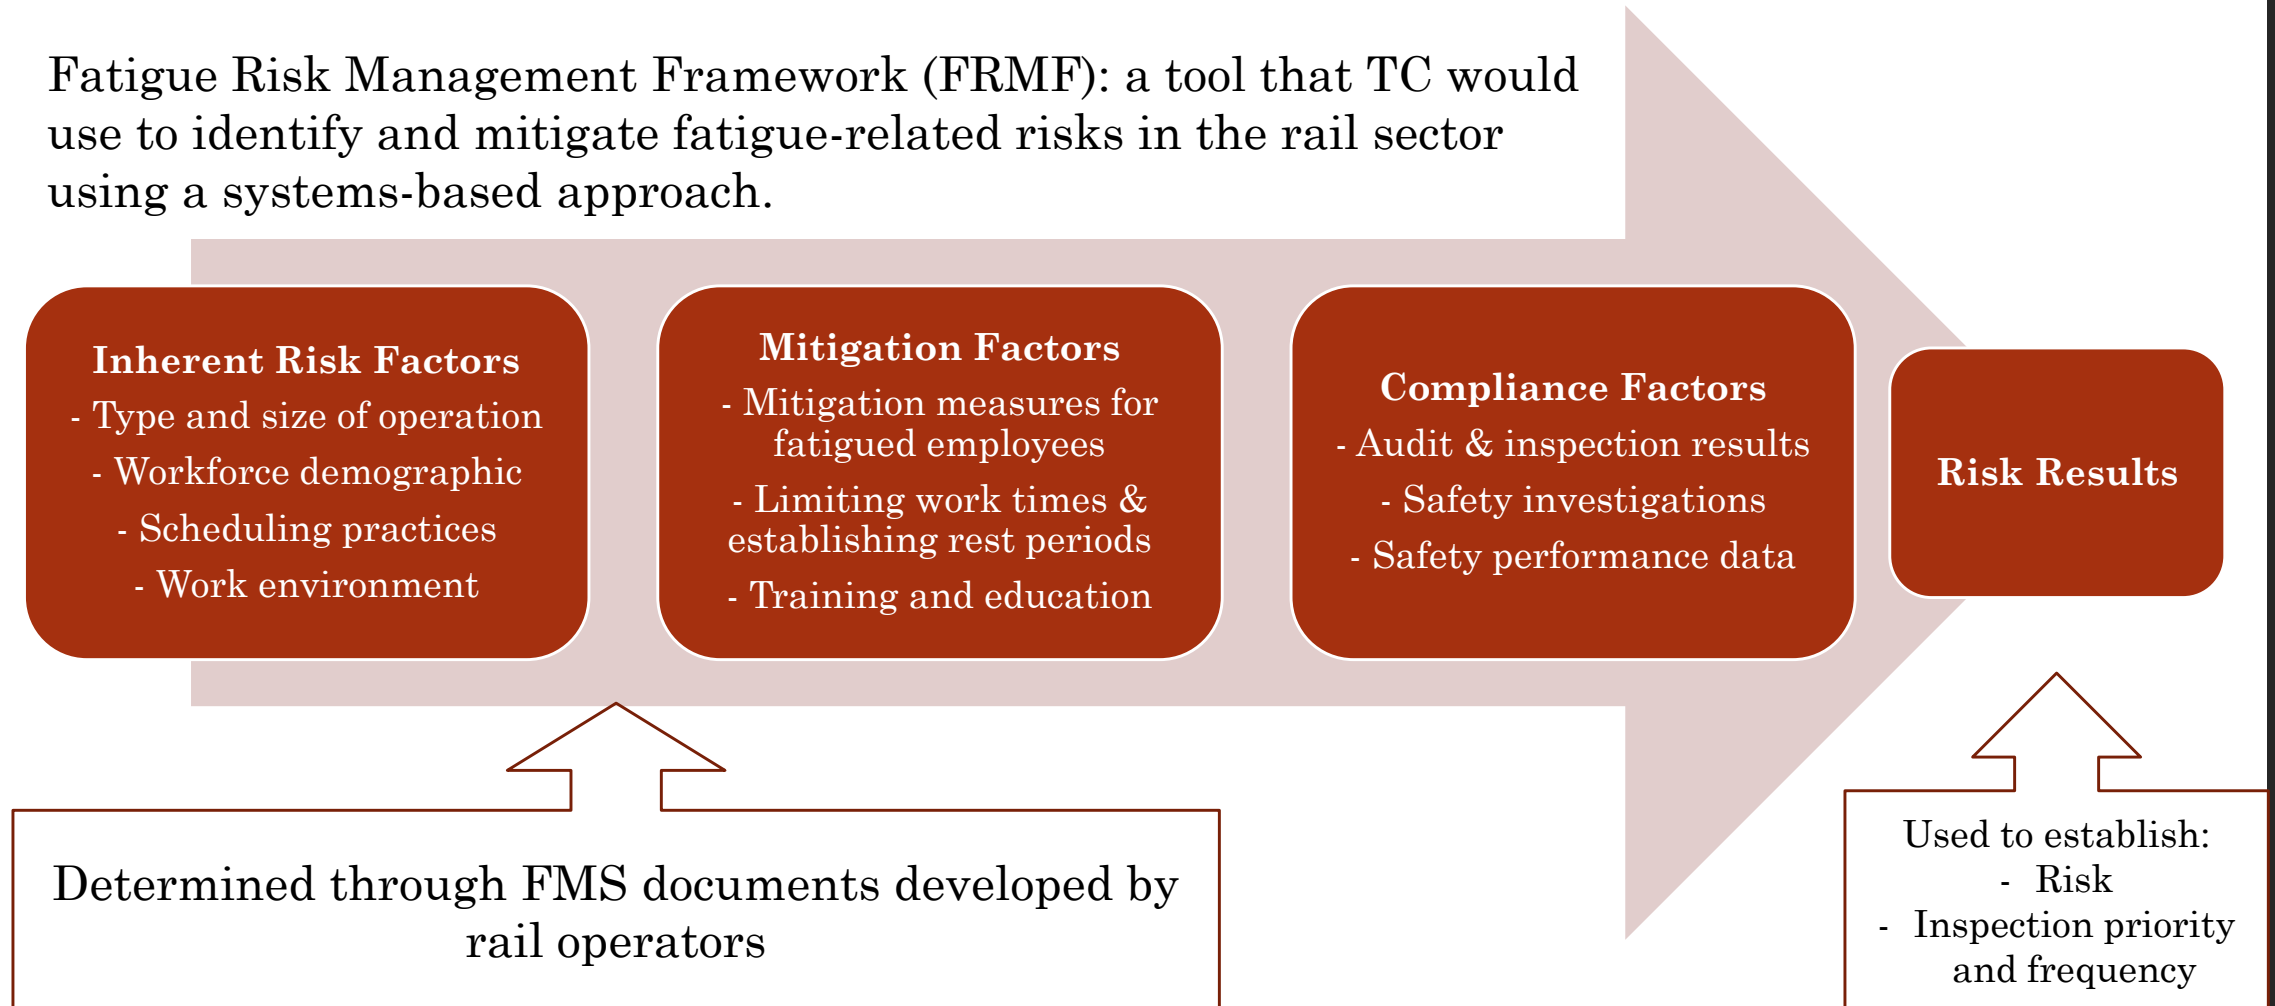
Fatigue Risk Management Framework (FRMF): a tool that TC would use to identify and mitigate fatigue-related risks in the rail sector using a systems-based approach.

Inherent Risk Factors
- Type and size of operation
- Workforce demographic
- Scheduling practices
- Work environment

Mitigation Factors
- Mitigation measures for fatigued employees
- Limiting work times & establishing rest periods
- Training and education

Compliance Factors
- Audit & inspection results
- Safety investigations
- Safety performance data

Risk Results

Determined through FMS documents developed by rail operators

Used to establish:
- Risk
- Inspection priority and frequency